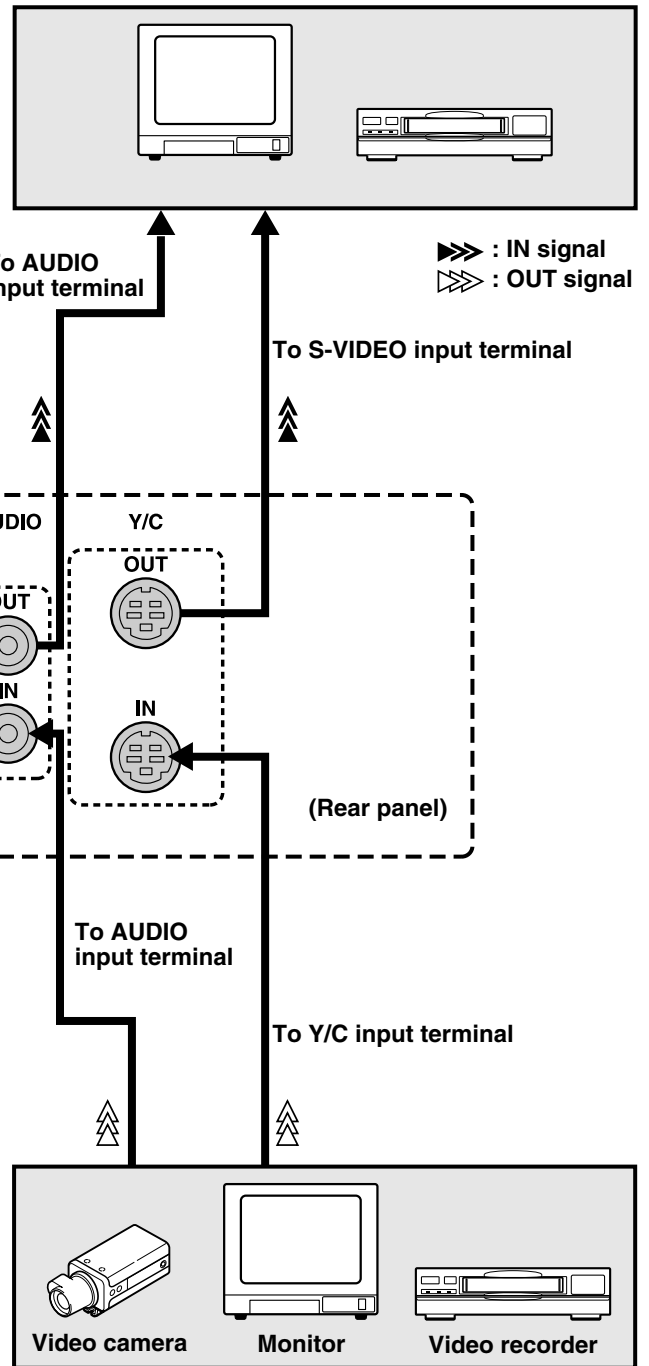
: IN signal
: OUT signal

o AUDIO
nput terminal

To S-VIDEO input terminal

UDIO

Y/C

OUT

UT

IN

IN

(Rear panel)

To AUDIO input terminal

To Y/C input terminal

Video camera

Monitor

Video recorder